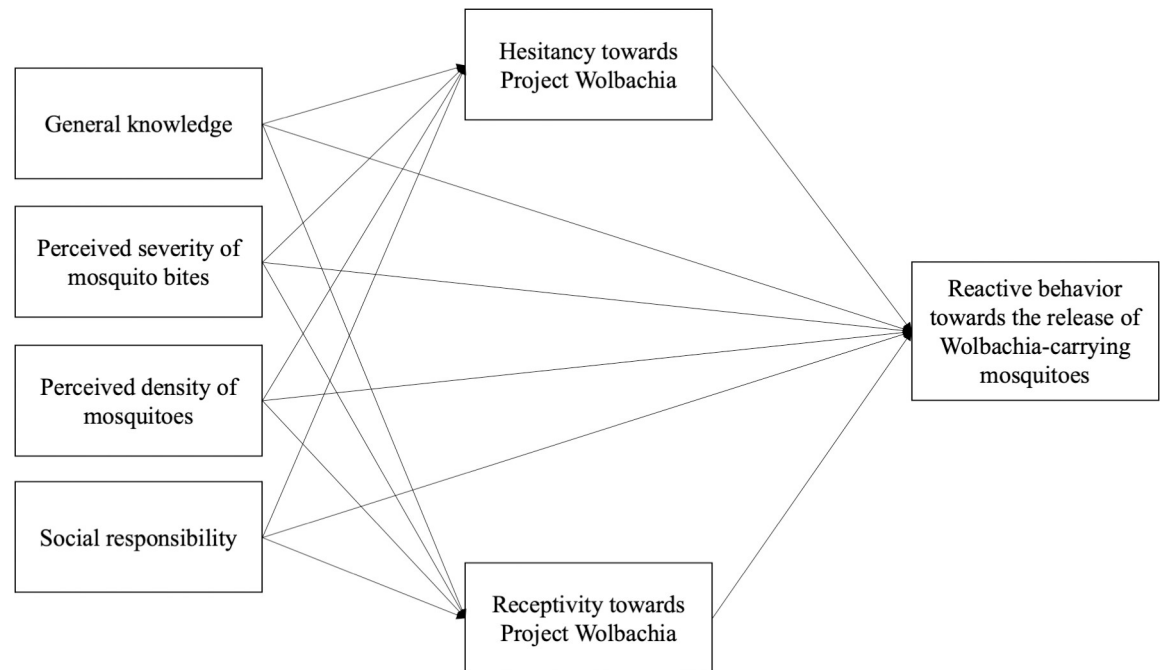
Hesitancy towards Project Wolbachia

General knowledge

Perceived severity of mosquito bites

Perceived density of mosquitoes

Social responsibility

Reactive behavior towards the release of Wolbachia-carrying mosquitoes

Receptivity towards Project Wolbachia